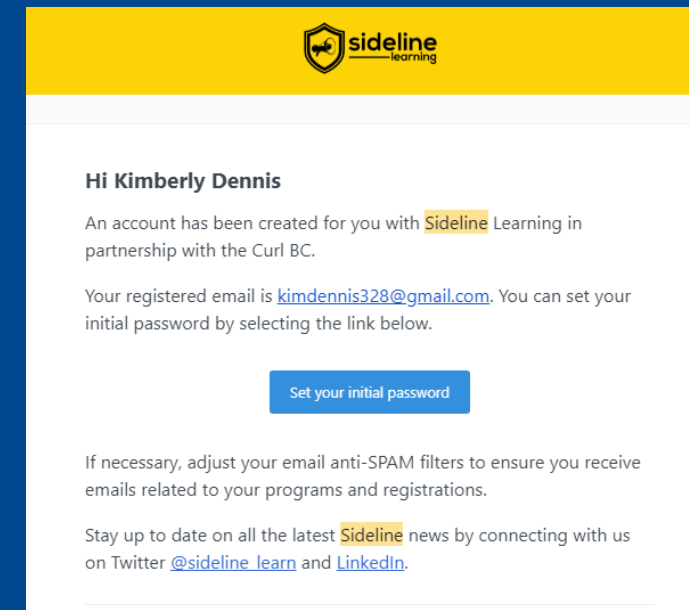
sideline
learning

Hi Kimberly Dennis

An account has been created for you with Sideline Learning in partnership with the Curl BC.

Your registered email is kimdennis328@gmail.com. You can set your initial password by selecting the link below.

Set your initial password

If necessary, adjust your email anti-SPAM filters to ensure you receive emails related to your programs and registrations.

Stay up to date on all the latest Sideline news by connecting with us on Twitter @sideline_learn and LinkedIn.